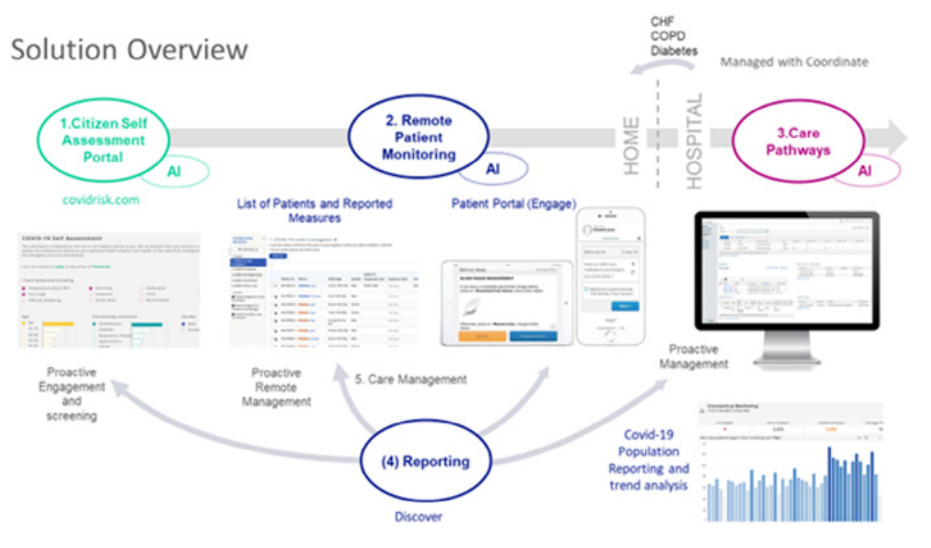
Solution Overview

CHF
COPD
Diabetes

Managed with Coordinate

1.Citizen Self Assessment Portal

AI

covidrisk.com

2. Remote Patient Monitoring

AI

HOME

HOSPITAL

3.Care Pathways

AI

List of Patients and Reported Measures

Patient Portal (Engage)

COVID-19 Self Assessment

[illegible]

Proactive Engagement and screening

Proactive Remote Management

5. Care Management

Proactive Management

(4) Reporting

Covid-19 Population Reporting and trend analysis

Discover